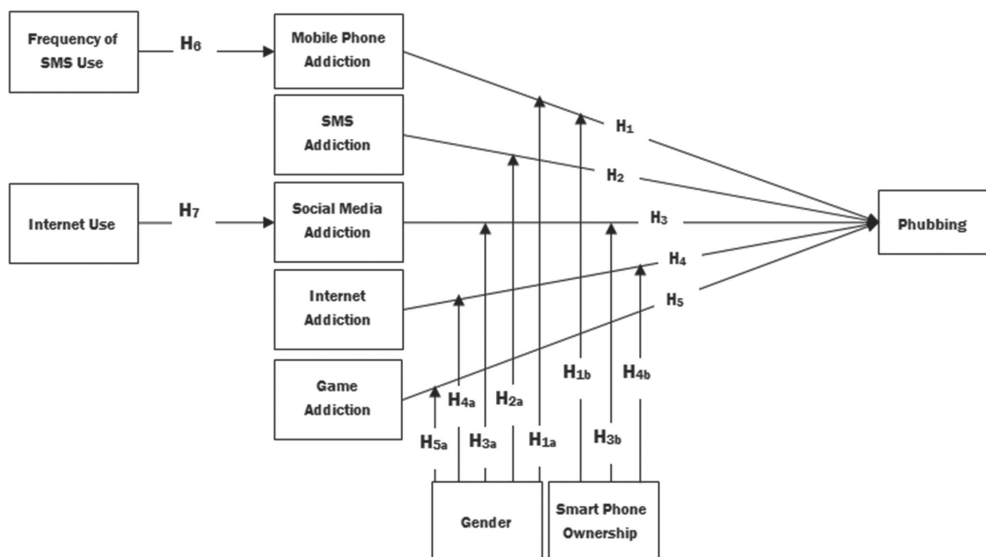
Frequency of SMS Use

$H_6$

Mobile Phone Addiction

SMS Addiction

Internet Use

$H_7$

Social Media Addiction

Internet Addiction

Game Addiction

$H_1$

$H_2$

$H_3$

$H_4$

$H_5$

Phubbing

$H_{1b}$

$H_{4b}$

$H_{4a}$

$H_{2a}$

$H_{3b}$

$H_{5a}$

$H_{3a}$

$H_{1a}$

Gender

Smart Phone Ownership